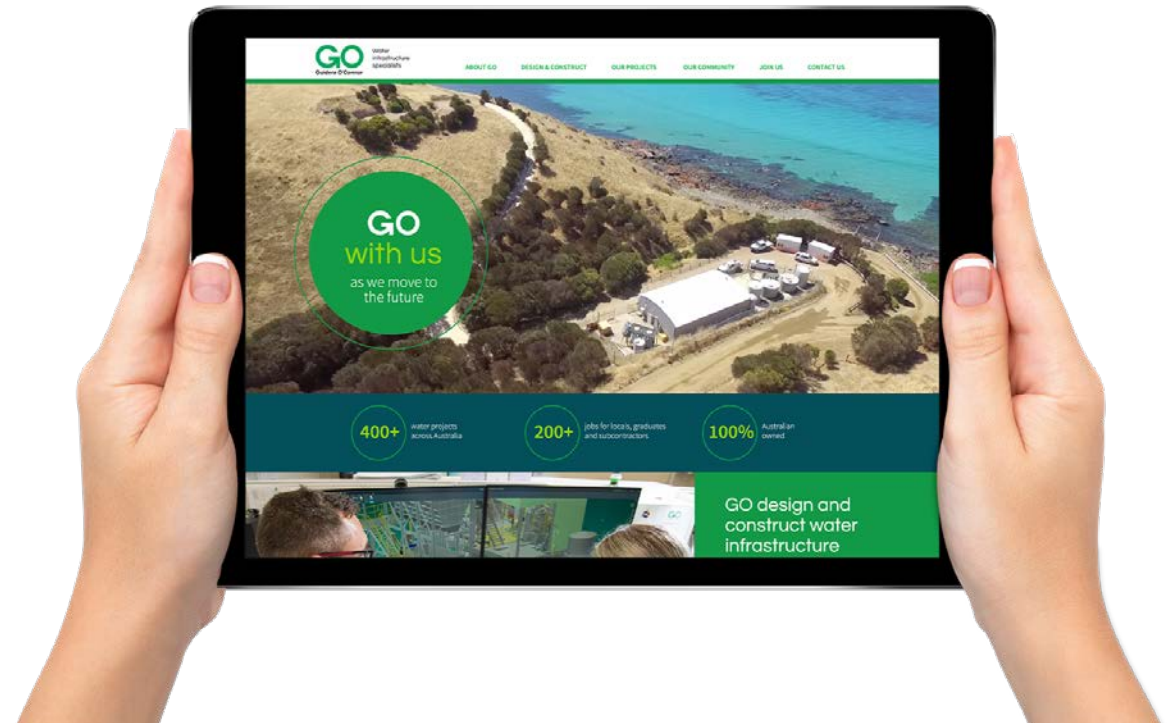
GO
Guidera O'Connor

Water infrastructure specialists

ABOUT GO
DESIGN & CONSTRUCT
OUR PROJECTS
OUR COMMUNITY
JOIN US
CONTACT US

GO
with us
as we move to the future

400+ water projects across Australia

200+ jobs for locals, graduates and subcontractors

100% Australian owned

GO

GO design and construct water infrastructure